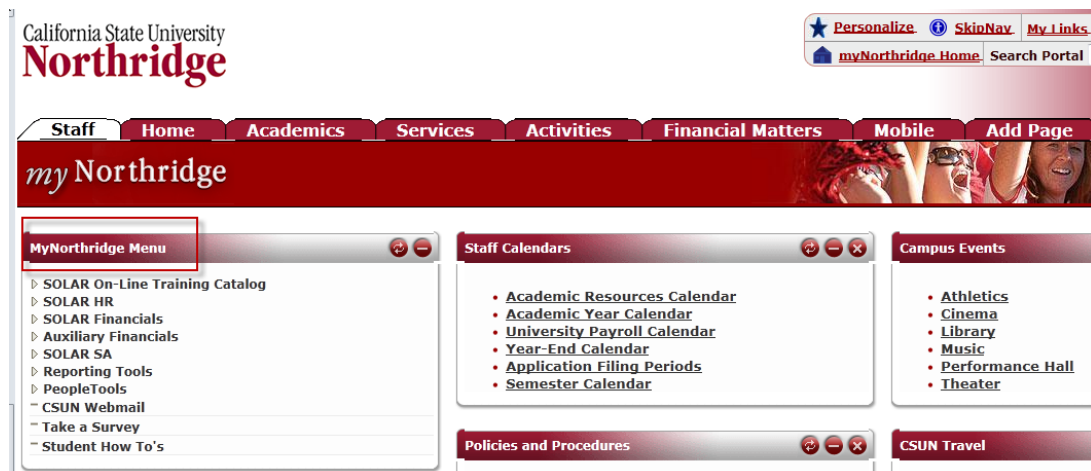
California State University
Northridge

Personalize SkipNav My Links
myNorthridge Home Search Portal

Staff | Home | Academics | Services | Activities | Financial Matters | Mobile | Add Page

my Northridge

MyNorthridge Menu
SOLAR On-Line Training Catalog
SOLAR HR
SOLAR Financials
Auxiliary Financials
SOLAR SA
Reporting Tools
PeopleTools
CSUN Webmail
Take a Survey
Student How To's

Staff Calendars
Academic Resources Calendar
Academic Year Calendar
University Payroll Calendar
Year-End Calendar
Application Filing Periods
Semester Calendar

Campus Events
Athletics
Cinema
Library
Music
Performance Hall
Theater

Policies and Procedures

CSUN Travel